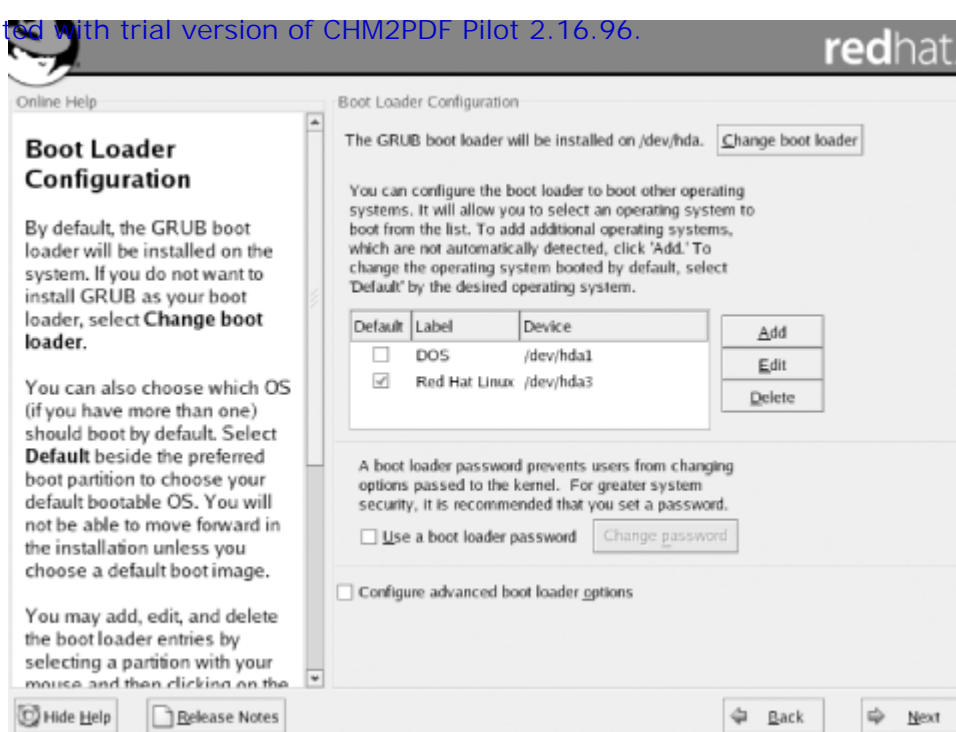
ted with trial version of CHM2PDF Pilot 2.16.96.

redhat.

Online Help

Boot Loader Configuration

By default, the GRUB boot loader will be installed on the system. If you do not want to install GRUB as your boot loader, select **Change boot loader**.

You can also choose which OS (if you have more than one) should boot by default. Select **Default** beside the preferred boot partition to choose your default bootable OS. You will not be able to move forward in the installation unless you choose a default boot image.

You may add, edit, and delete the boot loader entries by selecting a partition with your mouse and then clicking on the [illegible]

Boot Loader Configuration

The GRUB boot loader will be installed on /dev/hda. Change boot loader

You can configure the boot loader to boot other operating systems. It will allow you to select an operating system to boot from the list. To add additional operating systems, which are not automatically detected, click 'Add.' To change the operating system booted by default, select 'Default' by the desired operating system.

| Default | Label | Device |
|---|---|---|
| ☐ | DOS | /dev/hda1 |
| ☑ | Red Hat Linux | /dev/hda3 |

Add
Edit
Delete

A boot loader password prevents users from changing options passed to the kernel. For greater system security, it is recommended that you set a password.

☐ Use a boot loader password Change password

☐ Configure advanced boot loader options

Hide Help Release Notes Back Next